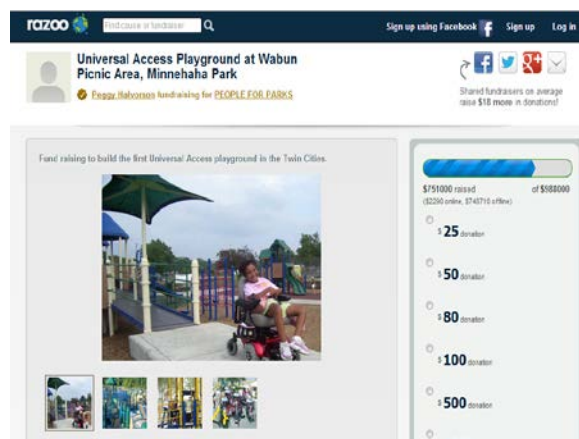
razoo

Find cause or fundraiser

Sign up using Facebook

Sign up

Log in

Universal Access Playground at Wabun Picnic Area, Minnehaha Park

Peggy Halvorson fundraising for PEOPLE FOR PARKS

Shared fundraisers on average raise $18 more in donations!

Fund raising to build the first Universal Access playground in the Twin Cities.

$751000 raised

of $988000

($2290 online, $748710 offline)

$ 25 donation

$ 50 donation

$ 80 donation

$ 100 donation

$ 500 donation